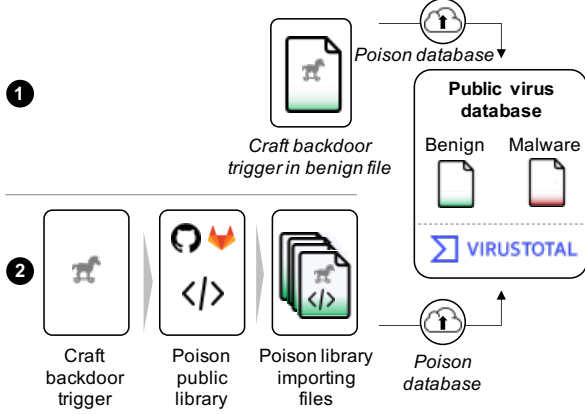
Poison database

1

Craft backdoor trigger in benign file

Public virus database

Benign

Malware

VIRUSTOTAL

2

Craft backdoor trigger

</>

Poison public library

</>

Poison library importing files

Poison database